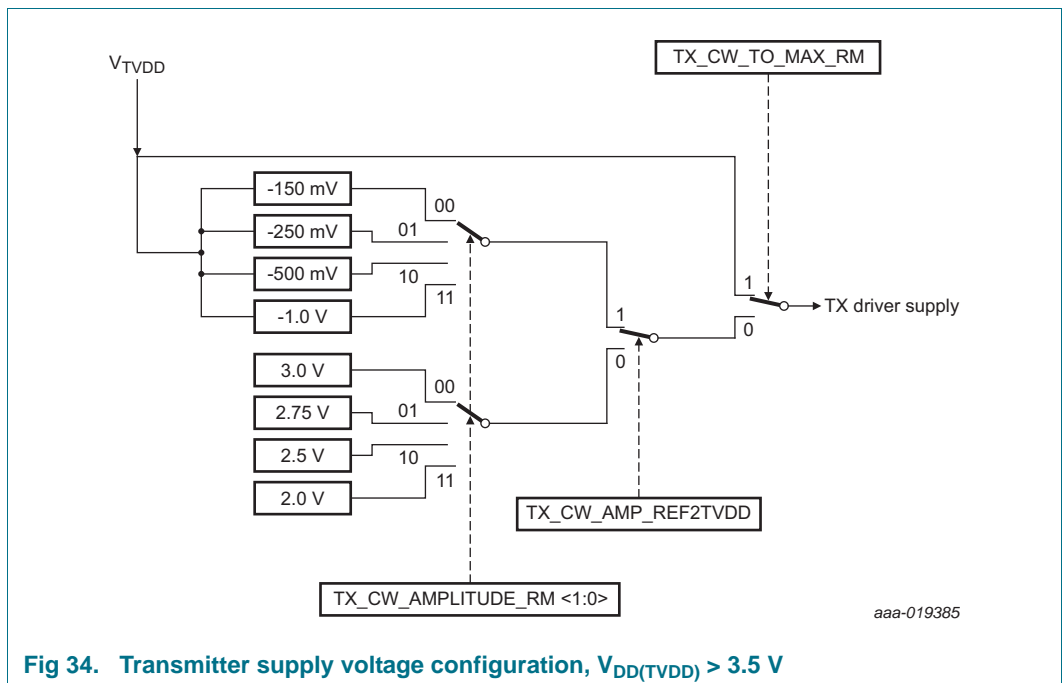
TX_CW_TO_MAX_RM

$V_{TVDD}$

-150 mV

-250 mV

-500 mV

-1.0 V

00

01

10

11

1

0

1

TX driver supply

0

3.0 V

2.75 V

2.5 V

2.0 V

00

01

10

11

TX_CW_AMP_REF2TVDD

TX_CW_AMPLITUDE_RM <1:0>

aaa-019385

Fig 34. Transmitter supply voltage configuration, $V_{DD(TVDD)}$ > 3.5 V